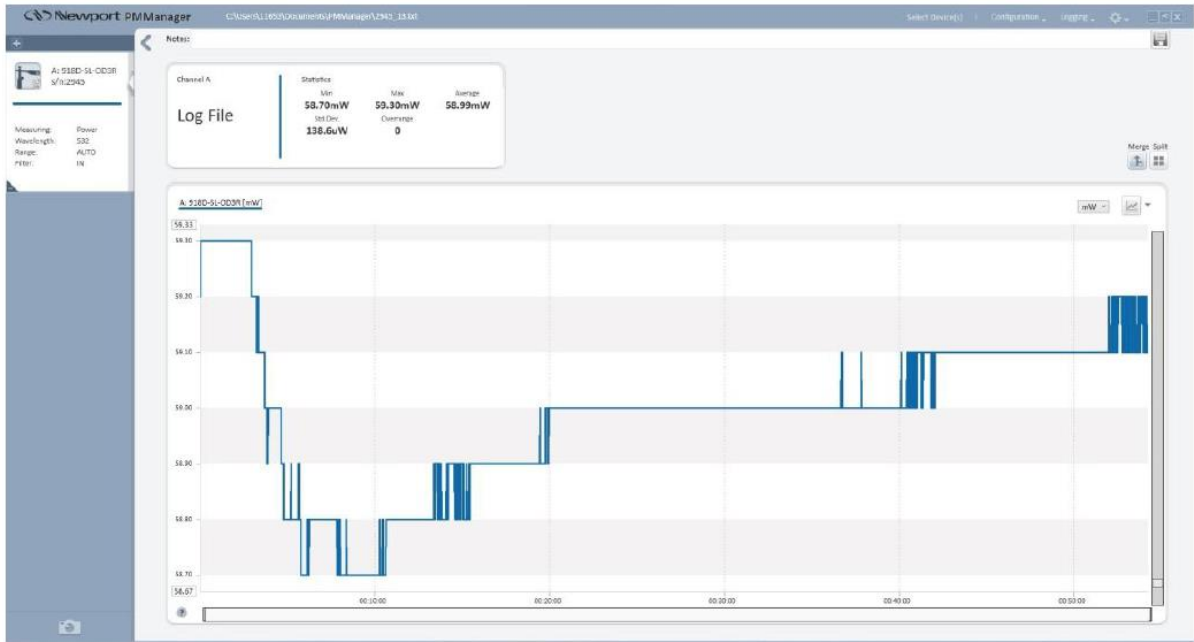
Newport PMManager C:\Users\11653\Documents\PMManager\2945_13.txt Select Device(s) Configuration Logging

Notes:

A: 918D-SL-OD3R
S/N:2945

Measuring: Power
Wavelength: 532
Range: AUTO
Filter: IN

Channel A

Log File

Statistics
Min
58.70mW
Max
59.30mW
Average
58.99mW
Std Dev
138.6uW
Overrange
0

Merge Split

A: 918D-SL-OD3R [mW]

mW

59.33
59.30
59.20
59.10
59.00
58.90
58.80
58.70
58.67

00:10:00
00:20:00
00:30:00
00:40:00
00:50:00